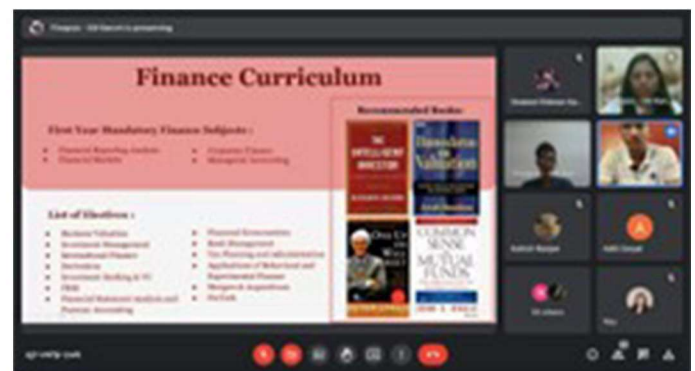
Finance Curriculum

First Year Mandatory Finance Subjects :

Financial Reporting Analysis
Financial Markets
Corporate Finance
Managerial Accounting

List of Electives :

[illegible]
Investment Management
International Finance
Derivatives
Investment Banking & PE
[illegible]
Financial Statement Analysis and Forensic Accounting
Financial Econometrics
Bank Management
Tax Planning and Administration
Applications of Behavioral and Experimental Finance
Mergers & Acquisitions
FinTech

Recommended Books

THE INTELLIGENT INVESTOR

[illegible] Valuation

ONE UP ON WALL STREET

COMMON SENSE ON MUTUAL FUNDS